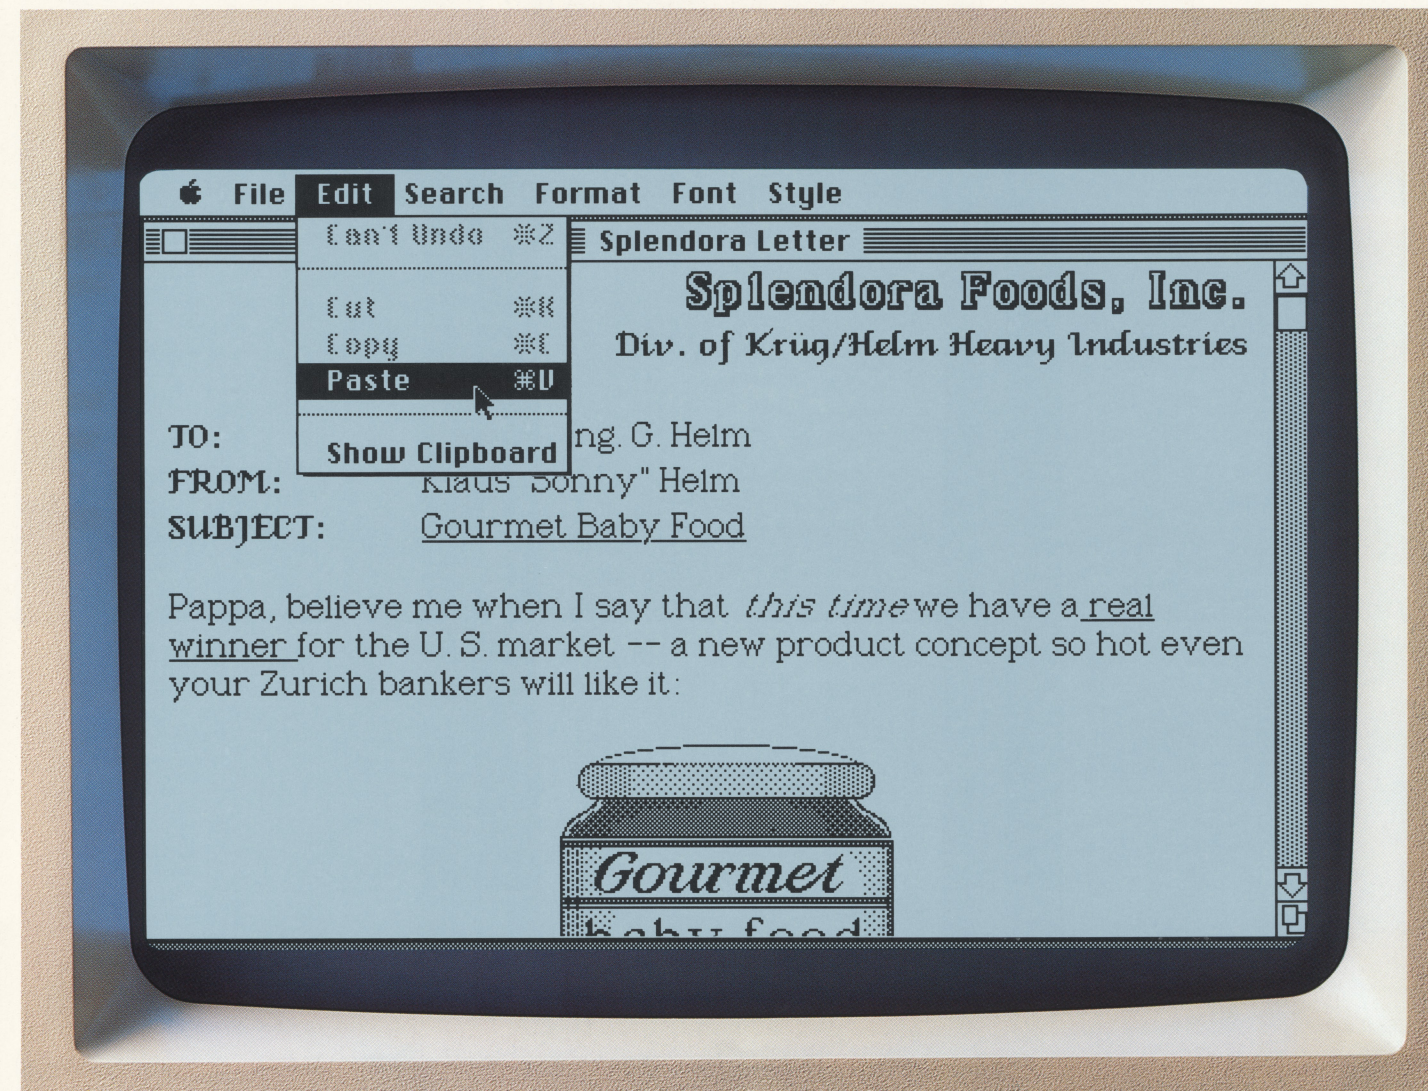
File Edit Search Format Font Style

Can't Undo ⌘Z

Cut ⌘X
Copy ⌘C
Paste ⌘V

Show Clipboard

Splendora Letter

Splendora Foods, Inc.
Div. of Krüg/Helm Heavy Industries

TO: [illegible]ng. G. Helm
FROM: Klaus "Sonny" Helm
SUBJECT: Gourmet Baby Food

Pappa, believe me when I say that *this time* we have a real winner for the U. S. market -- a new product concept so hot even your Zurich bankers will like it:

Gourmet
baby food